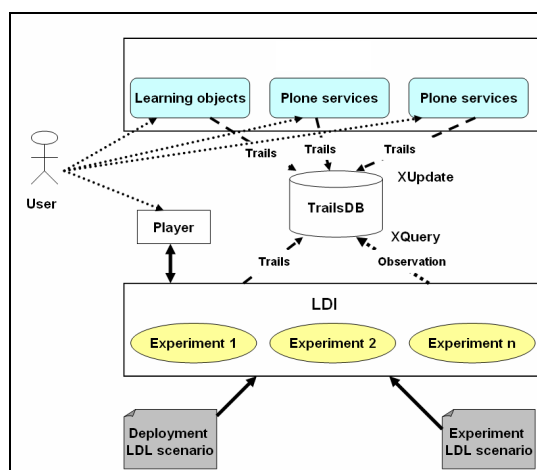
Learning objects
Plone services
Plone services
Trails
Trails
Trails
XUpdate
User
TrailsDB
Player
XQuery
Trails
Observation
LDI
Experiment 1
Experiment 2
Experiment n
Deployment LDL scenario
Experiment LDL scenario